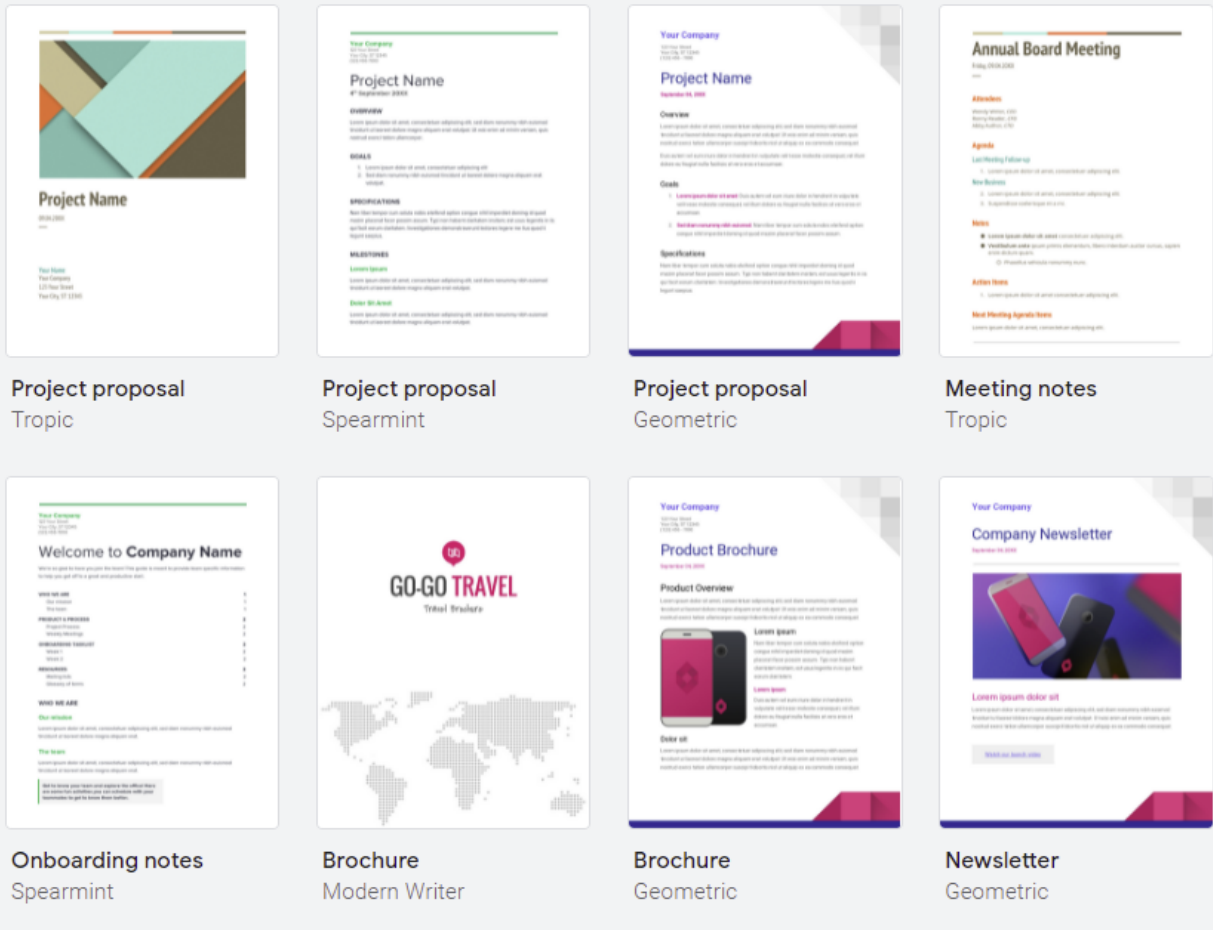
Project Name

Project proposal
Tropic

Your Company
Project Name
4th September 20XX
OVERVIEW
GOALS
SPECIFICATIONS
MILESTONES
Lorem Ipsum
Dolor Sit Amet

Project proposal
Spearmint

Your Company
Project Name
Overview
Goals
Specifications

Project proposal
Geometric

Annual Board Meeting
Attendees
Agenda
Last Meeting Follow-up
New Business
Notes
Action Items
Next Meeting Agenda Items

Meeting notes
Tropic

Your Company
Welcome to Company Name
WHO WE ARE
Our mission
The team

Onboarding notes
Spearmint

GO-GO TRAVEL
Travel Brochure

Brochure
Modern Writer

Your Company
Product Brochure
Product Overview
Lorem ipsum
Lorem ipsum
Dolor sit

Brochure
Geometric

Your Company
Company Newsletter
Lorem ipsum dolor sit

Newsletter
Geometric